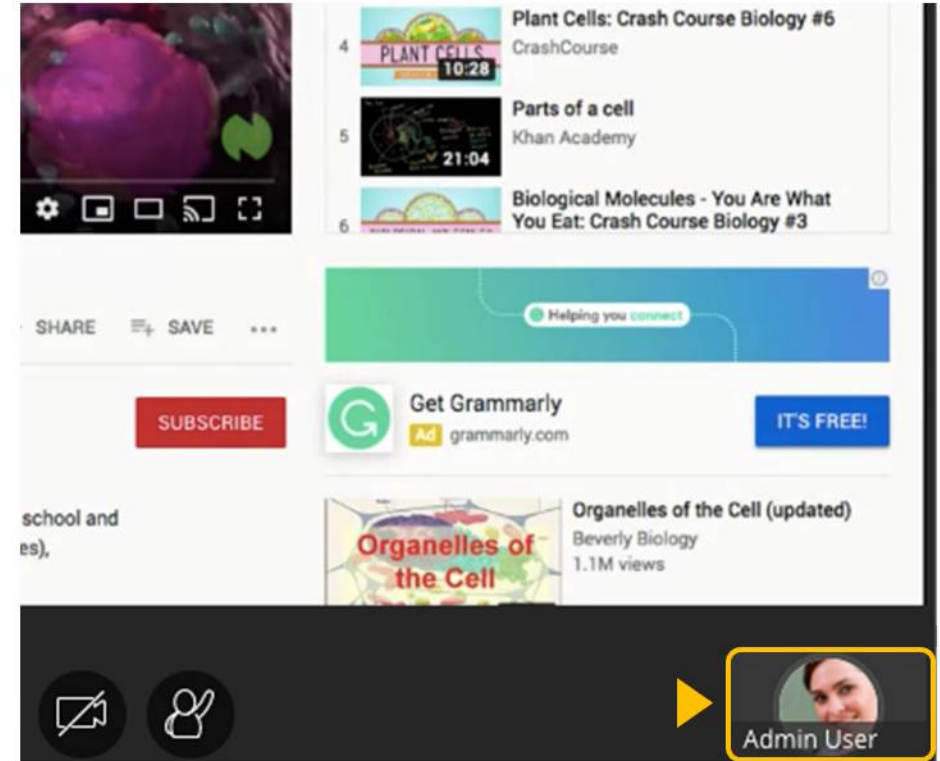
4
PLANT CELLS
10:28
Plant Cells: Crash Course Biology #6
CrashCourse

5
21:04
Parts of a cell
Khan Academy

6
Biological Molecules - You Are What You Eat: Crash Course Biology #3

SHARE
SAVE
...

Helping you connect

Get Grammarly
Ad grammarly.com
IT'S FREE!

SUBSCRIBE

school and
es),

Organelles of the Cell
Organelles of the Cell (updated)
Beverly Biology
1.1M views

Admin User